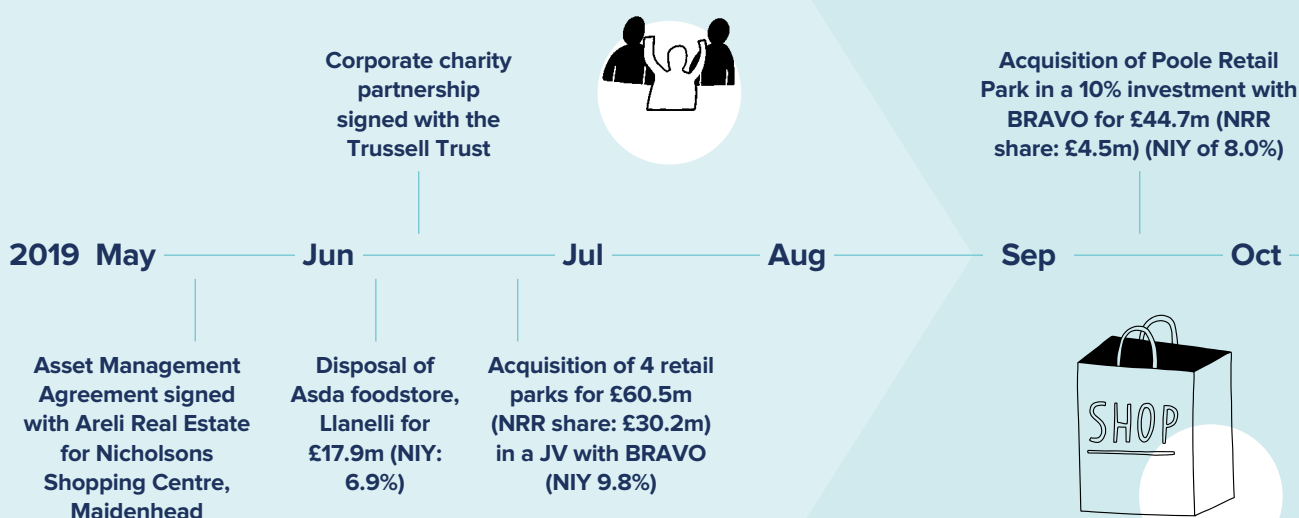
Corporate charity partnership signed with the Trussell Trust

Acquisition of Poole Retail Park in a 10% investment with BRAVO for £44.7m (NRR share: £4.5m) (NIY of 8.0%)

2019 May

Jun

Jul

Aug

Sep

Oct

Asset Management Agreement signed with Areli Real Estate for Nicholsons Shopping Centre, Maidenhead

Disposal of Asda foodstore, Llanelli for £17.9m (NIY: 6.9%)

Acquisition of 4 retail parks for £60.5m (NRR share: £30.2m) in a JV with BRAVO (NIY 9.8%)

SHOP